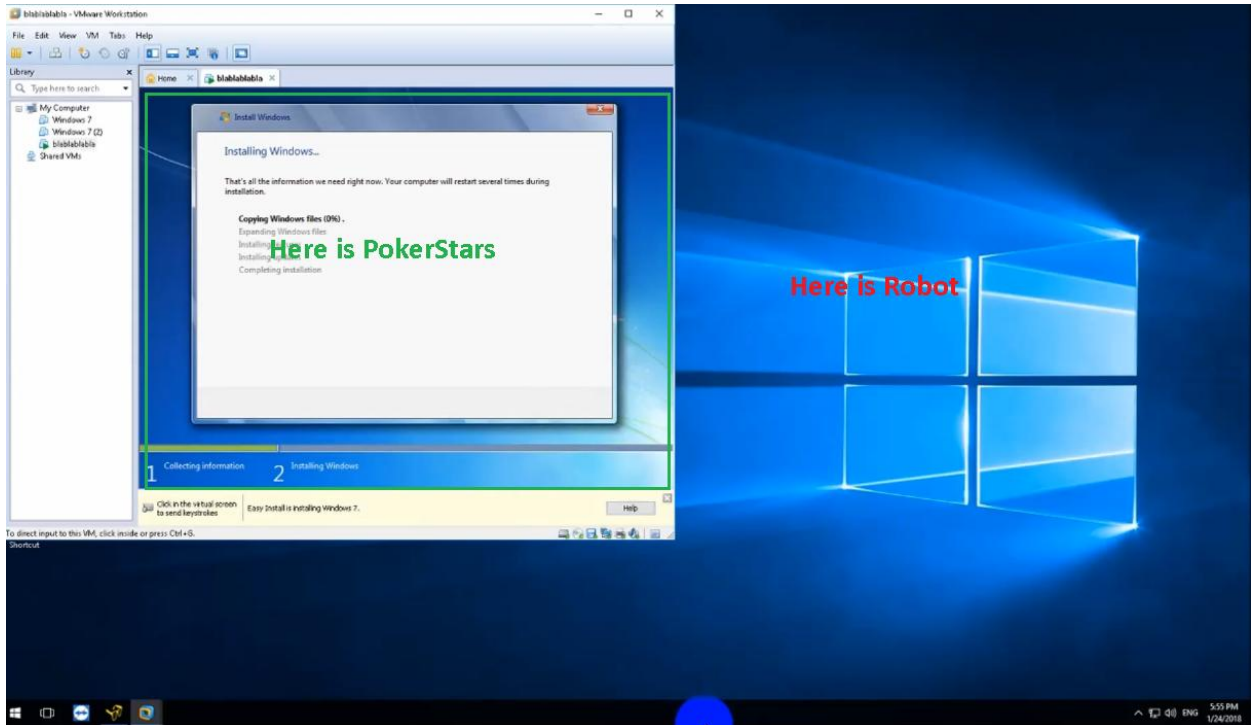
blablablabla - VMware Workstation

File Edit View VM Tabs Help

Library

Type here to search

My Computer
Windows 7
Windows 7 (2)
blablablabla
Shared VMs

Home
blablablabla

Install Windows

Installing Windows...

That's all the information we need right now. Your computer will restart several times during installation.

Copying Windows files (0%) .
Expanding Windows files
Installing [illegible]
Installing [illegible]
Completing installation

Here is PokerStars

1 Collecting information
2 Installing Windows

Click in the virtual screen to send keystrokes

Easy Install is installing Windows 7.

Help

To direct input to this VM, click inside or press Ctrl+G.

Shortcut

Here is Robot

ENG
5:55 PM
1/24/2018